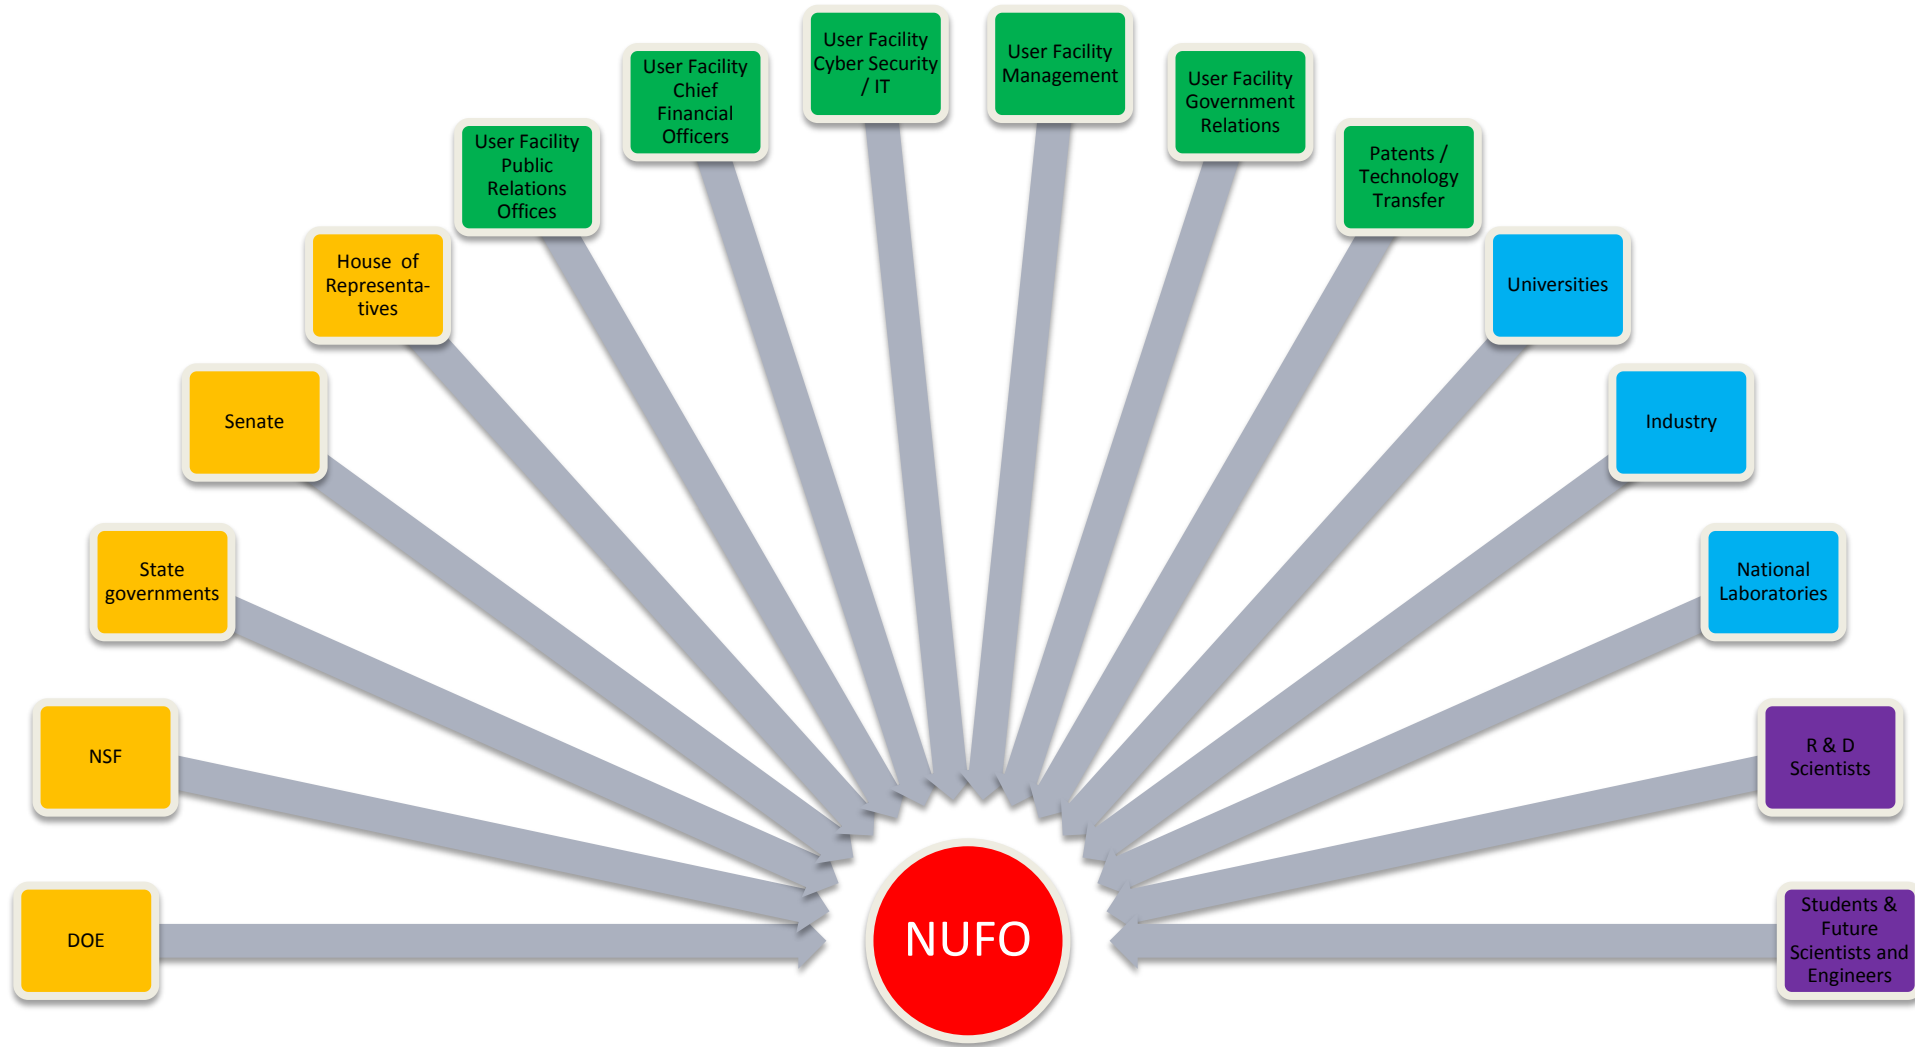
DOE

NSF

State governments

Senate

House of Representatives

User Facility Public Relations Offices

User Facility Chief Financial Officers

User Facility Cyber Security / IT

User Facility Management

User Facility Government Relations

Patents / Technology Transfer

Universities

Industry

National Laboratories

R & D Scientists

Students & Future Scientists and Engineers

NUFO